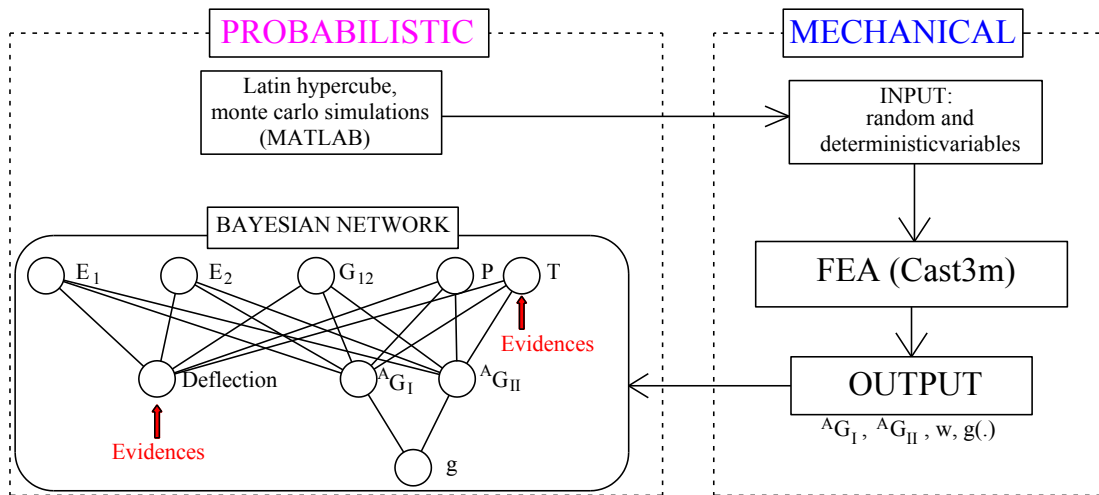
PROBABILISTIC

MECHANICAL

Latin hypercube, monte carlo simulations (MATLAB)

INPUT: random and deterministicvariables

BAYESIAN NETWORK

$E_1$

$E_2$

$G_{12}$

P

T

Evidences

Deflection

$^AG_I$

$^AG_{II}$

Evidences

g

FEA (Cast3m)

OUTPUT

$^AG_I$ , $^AG_{II}$ , w, g(.)